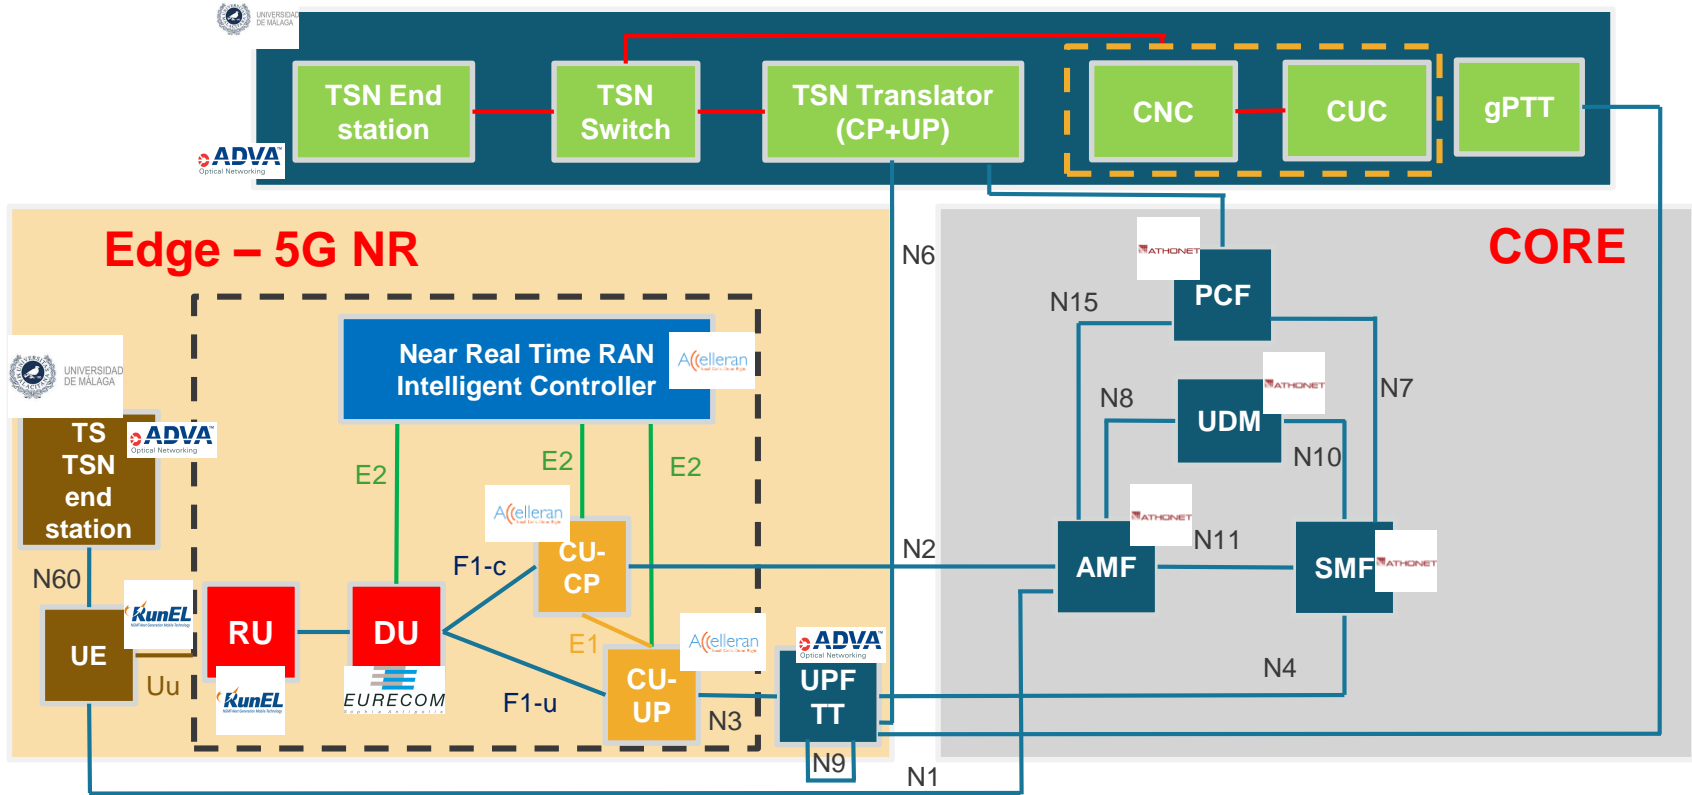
UNIVERSIDAD DE MÁLAGA

TSN End station

TSN Switch

TSN Translator (CP+UP)

CNC

CUC

gPTT

ADVA Optical Networking

Edge – 5G NR

N6

CORE

ATHONET

PCF

N15

Near Real Time RAN Intelligent Controller

Accelleran

UNIVERSIDAD DE MÁLAGA

N8

ATHONET

UDM

N7

TS TSN end station

ADVA Optical Networking

E2

E2

E2

N10

Accelleran

ATHONET

CU-CP

N11

F1-c

N2

AMF

SMF

ATHONET

N60

KunEL

RU

DU

E1

Accelleran

ADVA Optical Networking

UE

N4

CU-UP

UPF TT

Uu

KunEL

EURECOM

F1-u

N3

N9

N1